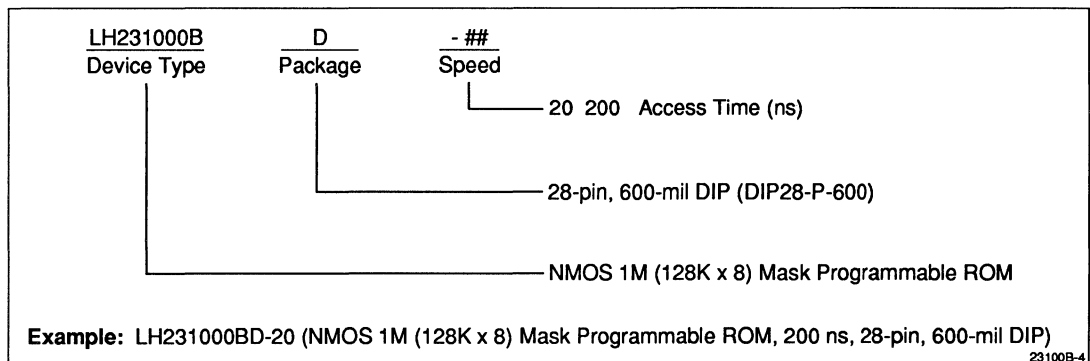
LH231000B
Device Type

D
Package

- ##
Speed

20 200 Access Time (ns)

28-pin, 600-mil DIP (DIP28-P-600)

NMOS 1M (128K x 8) Mask Programmable ROM

**Example:** LH231000BD-20 (NMOS 1M (128K x 8) Mask Programmable ROM, 200 ns, 28-pin, 600-mil DIP)

23100B-4